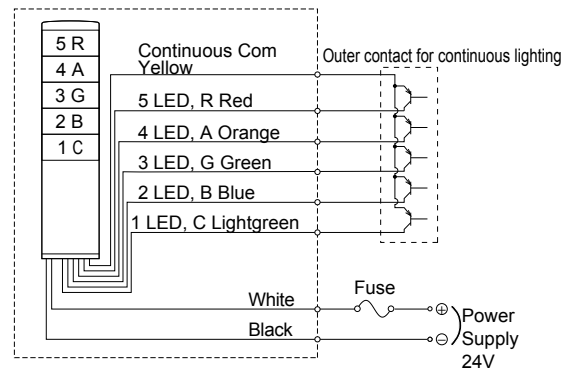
5 R
4 A
3 G
2 B
1 C

Continuous Com
Yellow

Outer contact for continuous lighting

5 LED, R Red
4 LED, A Orange
3 LED, G Green
2 LED, B Blue
1 LED, C Lightgreen

Fuse

White
Black

⊕
⊖

Power
Supply
24V